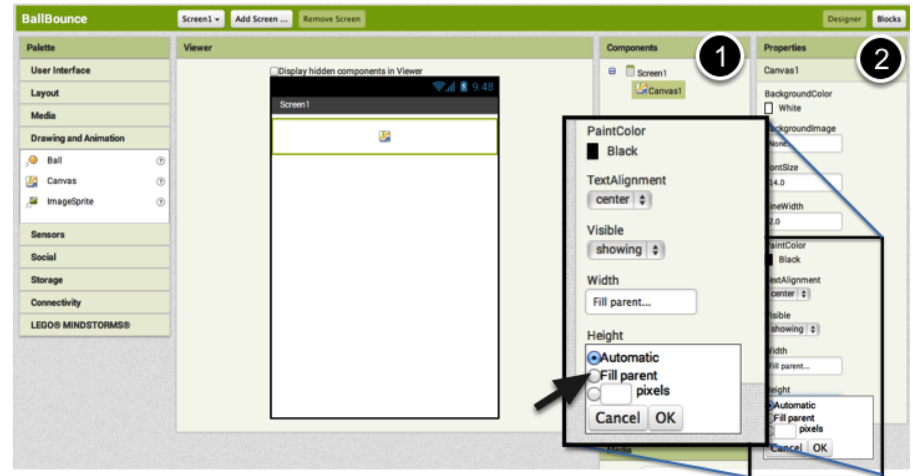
BallBounce
Screen1 ▾
Add Screen ...
Remove Screen
Designer
Blocks

Palette
User Interface
Layout
Media
Drawing and Animation
Ball
Canvas
ImageSprite
Sensors
Social
Storage
Connectivity
LEGO® MINDSTORMS®

Viewer
Display hidden components in Viewer
9:48
Screen1

Components
1
Screen1
Canvas1

Properties
2
Canvas1
BackgroundColor
White
BackgroundImage
None
FontSize
14.0
LineWidth
2.0
PaintColor
Black
TextAlignment
center
Visible
showing
Width
Fill parent...
Height
Automatic
Fill parent
pixels
Cancel
OK

PaintColor
Black
TextAlignment
center
Visible
showing
Width
Fill parent...
Height
Automatic
Fill parent
pixels
Cancel
OK
Media